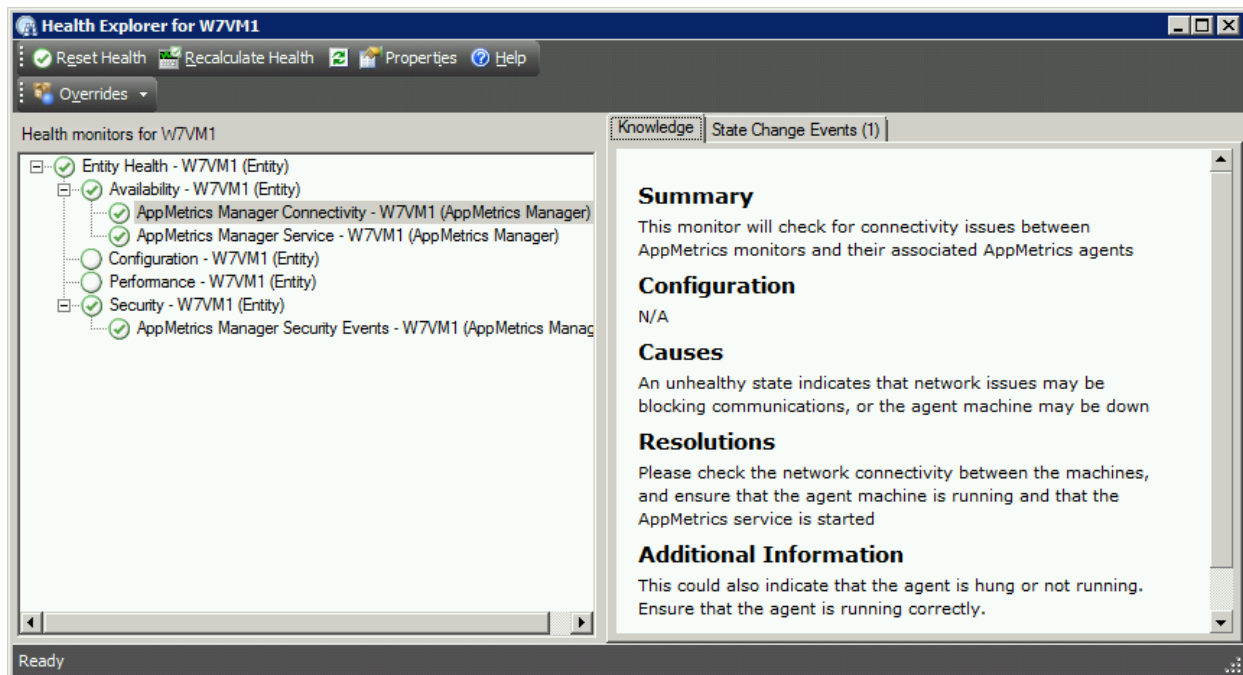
Health Explorer for W7VM1

Reset Health Recalculate Health Properties Help

Overrides

Health monitors for W7VM1

Entity Health - W7VM1 (Entity)
Availability - W7VM1 (Entity)
AppMetrics Manager Connectivity - W7VM1 (AppMetrics Manager)
AppMetrics Manager Service - W7VM1 (AppMetrics Manager)
Configuration - W7VM1 (Entity)
Performance - W7VM1 (Entity)
Security - W7VM1 (Entity)
AppMetrics Manager Security Events - W7VM1 (AppMetrics Manag

Knowledge State Change Events (1)

Summary

This monitor will check for connectivity issues between AppMetrics monitors and their associated AppMetrics agents

Configuration

N/A

Causes

An unhealthy state indicates that network issues may be blocking communications, or the agent machine may be down

Resolutions

Please check the network connectivity between the machines, and ensure that the agent machine is running and that the AppMetrics service is started

Additional Information

This could also indicate that the agent is hung or not running. Ensure that the agent is running correctly.

Ready